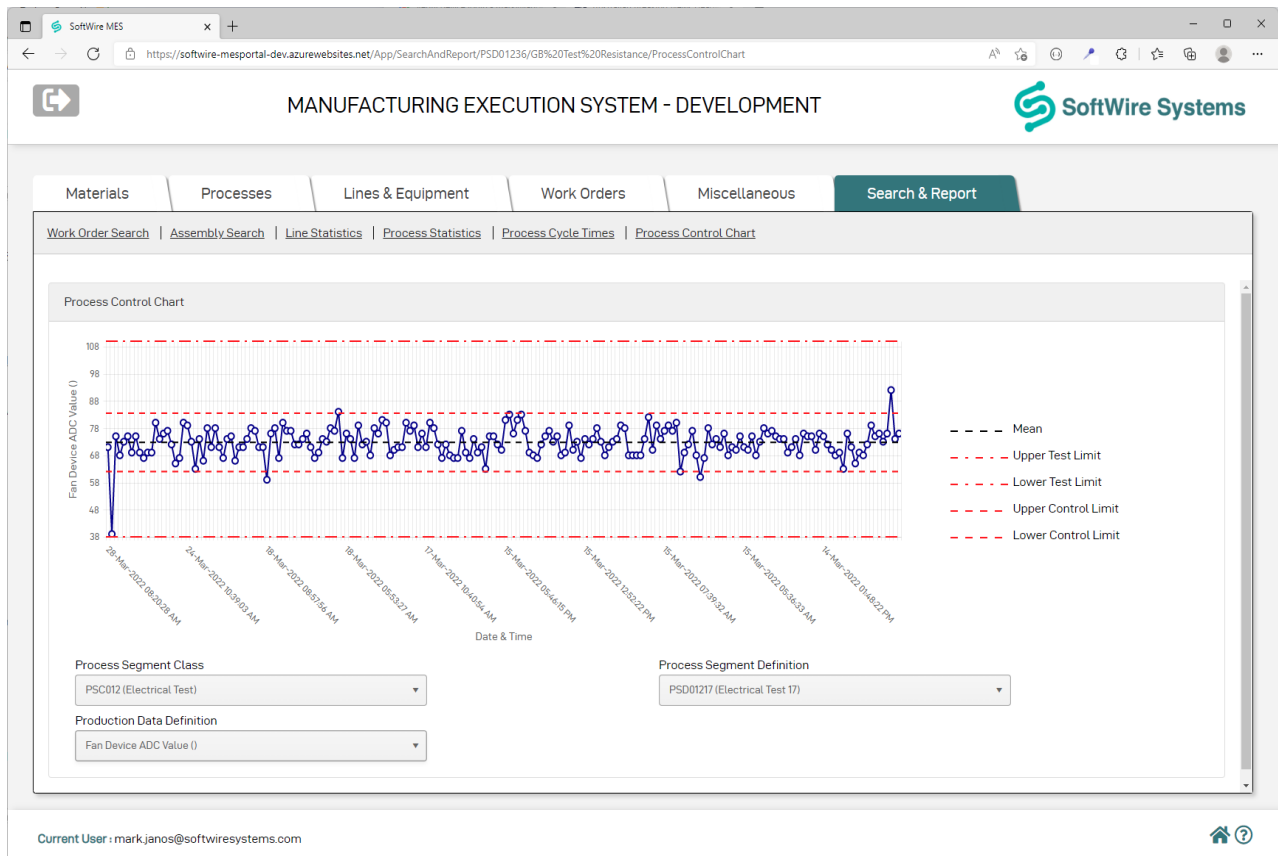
SoftWire MES

https://softwire-mesportal-dev.azurewebsites.net/App/SearchAndReport/PSD01236/GB%20Test%20Resistance/ProcessControlChart

MANUFACTURING EXECUTION SYSTEM - DEVELOPMENT

SoftWire Systems

Materials | Processes | Lines & Equipment | Work Orders | Miscellaneous | Search & Report

Work Order Search | Assembly Search | Line Statistics | Process Statistics | Process Cycle Times | Process Control Chart

Process Control Chart

108
98
88
78
68
58
48
38

Fan Device ADC Value ()

28-Mar-2022 08:20:28 AM
24-Mar-2022 10:39:03 AM
18-Mar-2022 08:57:56 AM
18-Mar-2022 05:53:27 AM
17-Mar-2022 10:40:54 AM
15-Mar-2022 05:46:15 PM
15-Mar-2022 12:52:22 PM
15-Mar-2022 07:39:32 AM
15-Mar-2022 05:36:33 AM
14-Mar-2022 01:48:22 PM

Date & Time

Mean
Upper Test Limit
Lower Test Limit
Upper Control Limit
Lower Control Limit

Process Segment Class
PSC012 (Electrical Test)

Process Segment Definition
PSD01217 (Electrical Test 17)

Production Data Definition
Fan Device ADC Value ()

Current User : mark.janos@softwiresystems.com